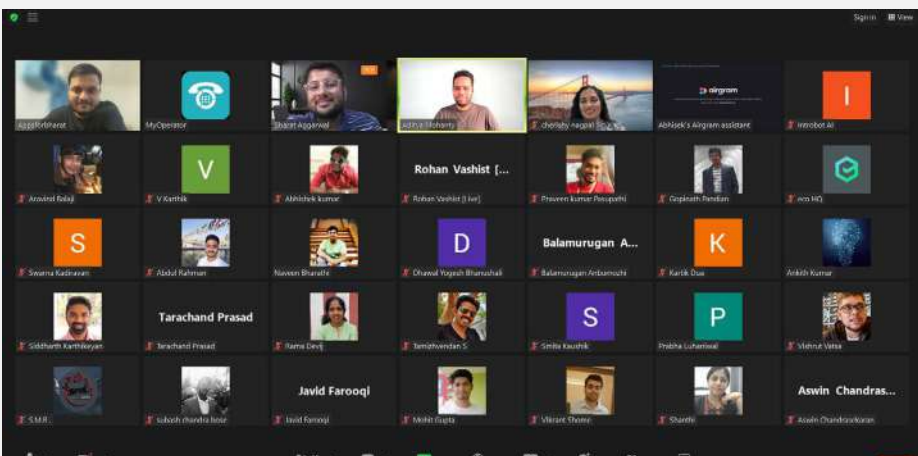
Sign in View

AppsforBharat

MyOperator

Sharat Aggarwal

Aditya Mohanty

cherighy nagpal

airgram

Abhisek's Airgram assistant

I

Introbot AI

Aravind Balaji

V

V Karthik

Abhishek kumar

Rohan Vashist [...

Rohan Vashist [Live]

Praveen kumar Pasupathi

Gopinath Pandian

eco HQ

S

Swarna Kadiravan

Abdul Rahman

Naveen Bharathi

D

Dhawal Yogesh Bhanushali

Balamurugan A...

Balamurugan Arbumozhi

K

Kartik Dua

Ankith Kumar

Siddharth Karthikeyan

Tarachand Prasad

Tarachand Prasad

Rama Devi

Tamizhvendan S

S

Smita Kaushik

P

Prabha Luhariwal

Vishrut Vatsa

S.M.R.

subash chandra bose

Javid Farooqi

Javid Farooqi

Mohit Gupta

Vikrant Shome

Shanthi

Aswin Chandras...

Aswin Chandrasekaran